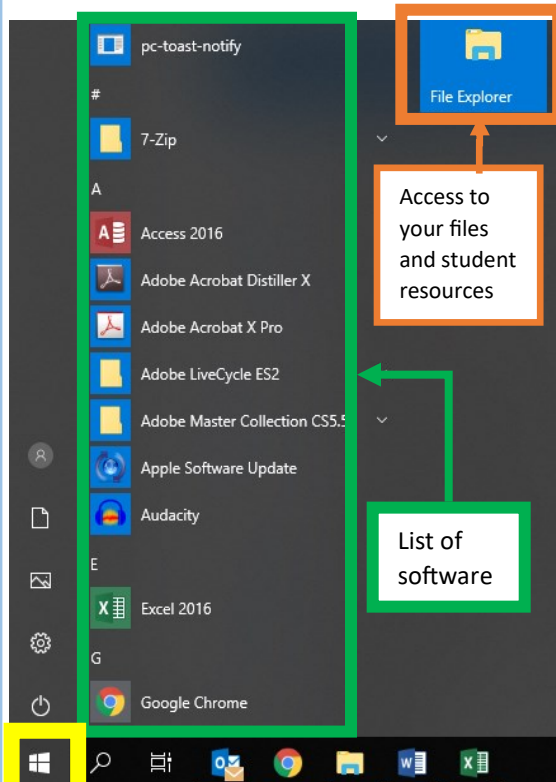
pc-toast-notify

#

7-Zip

A

Access 2016

Adobe Acrobat Distiller X

Adobe Acrobat X Pro

Adobe LiveCycle ES2

Adobe Master Collection CS5.5

Apple Software Update

Audacity

E

Excel 2016

G

Google Chrome

File Explorer

Access to your files and student resources

List of software